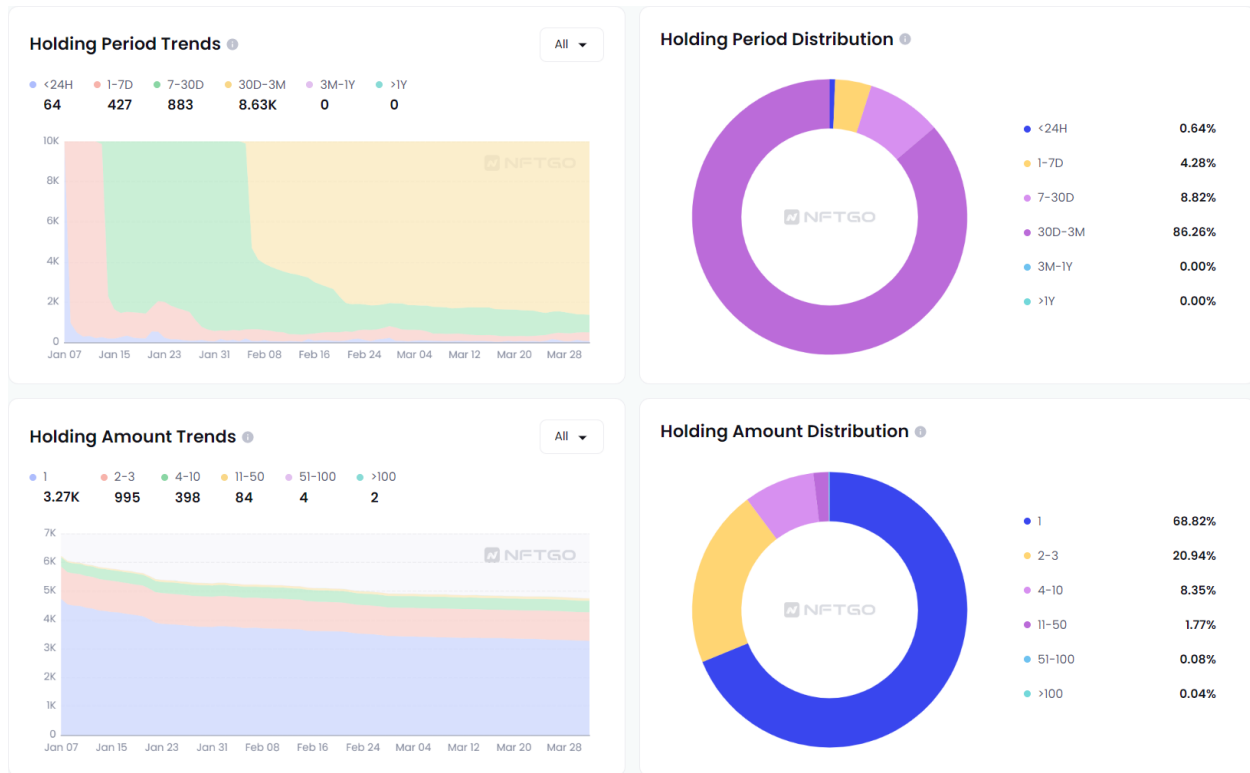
Holding Period Trends

All

<24H 64
1-7D 427
7-30D 883
30D-3M 8.63K
3M-1Y 0
>1Y 0

10K
8K
6K
4K
2K
0

NFTGO

Jan 07 Jan 15 Jan 23 Jan 31 Feb 08 Feb 16 Feb 24 Mar 04 Mar 12 Mar 20 Mar 28

Holding Period Distribution

NFTGO

| | |
|---|---|
| <24H | 0.64% |
| 1-7D | 4.28% |
| 7-30D | 8.82% |
| 30D-3M | 86.26% |
| 3M-1Y | 0.00% |
| >1Y | 0.00% |

Holding Amount Trends

All

1 3.27K
2-3 995
4-10 398
11-50 84
51-100 4
>100 2

7K
6K
5K
4K
3K
2K
1K
0

NFTGO

Jan 07 Jan 15 Jan 23 Jan 31 Feb 08 Feb 16 Feb 24 Mar 04 Mar 12 Mar 20 Mar 28

Holding Amount Distribution

NFTGO

| | |
|---|---|
| 1 | 68.82% |
| 2-3 | 20.94% |
| 4-10 | 8.35% |
| 11-50 | 1.77% |
| 51-100 | 0.08% |
| >100 | 0.04% |